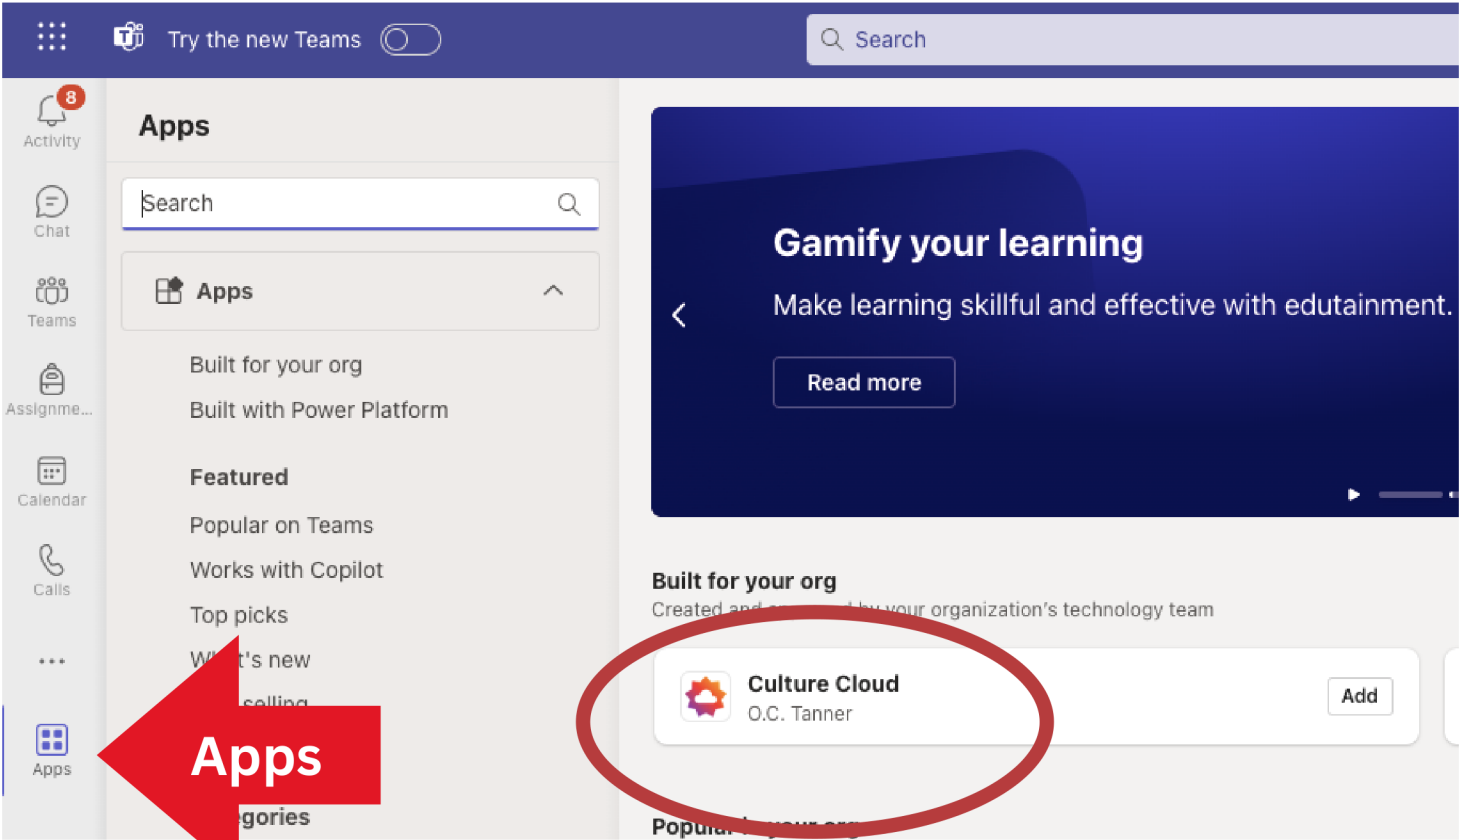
Try the new Teams

Search

8
Activity

Chat

Teams

Assignme...

Calendar

Calls

...

Apps

Apps

Search

Apps

Built for your org

Built with Power Platform

Featured

Popular on Teams

Works with Copilot

Top picks

W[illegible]t's new

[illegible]selling

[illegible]gories

Apps

Gamify your learning

Make learning skillful and effective with edutainment.

Read more

Built for your org

Created and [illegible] by your organization's technology team

Culture Cloud

O.C. Tanner

Add

Popu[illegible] your org